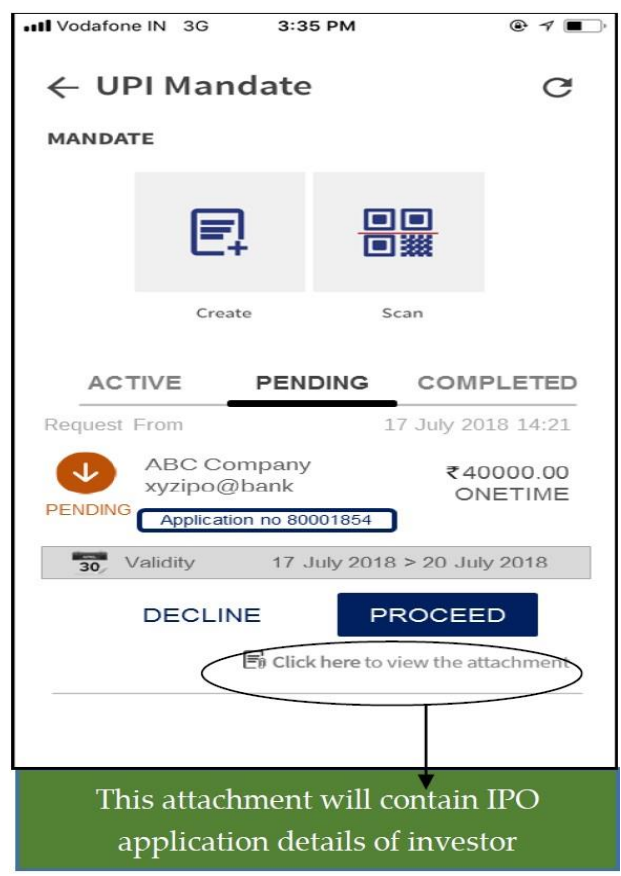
Vodafone IN 3G 3:35 PM

← UPI Mandate

MANDATE

Create

Scan

ACTIVE PENDING COMPLETED

Request From 17 July 2018 14:21

ABC Company
xyzipo@bank
₹40000.00
ONETIME
PENDING
Application no 80001854

30 Validity 17 July 2018 > 20 July 2018

DECLINE PROCEED

Click here to view the attachment

This attachment will contain IPO application details of investor